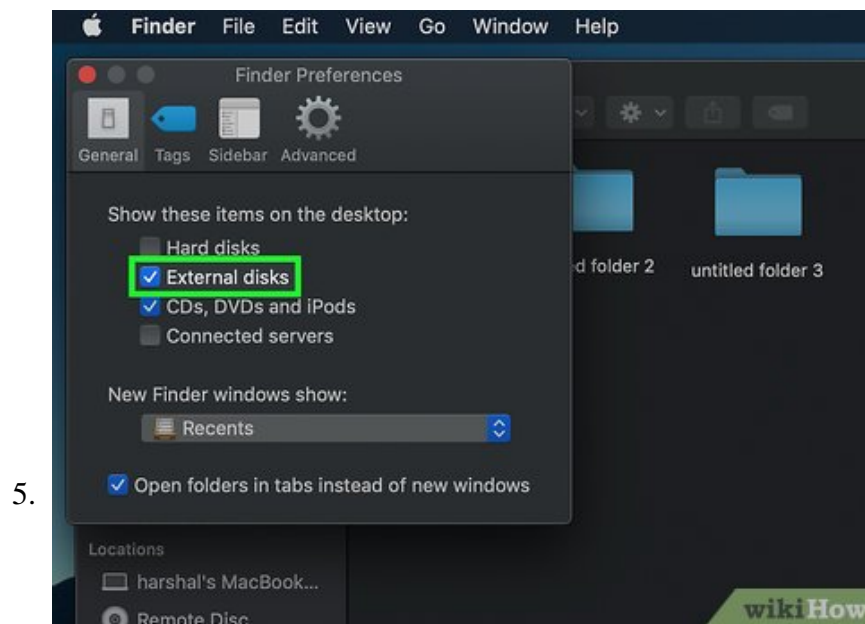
5.

Finder File Edit View Go Window Help

Finder Preferences

General Tags Sidebar Advanced

Show these items on the desktop:

Hard disks

External disks

CDs, DVDs and iPods

Connected servers

New Finder windows show:

Recents

Open folders in tabs instead of new windows

d folder 2

untitled folder 3

Locations

harshal's MacBook...

Remote Disc

wikiHow